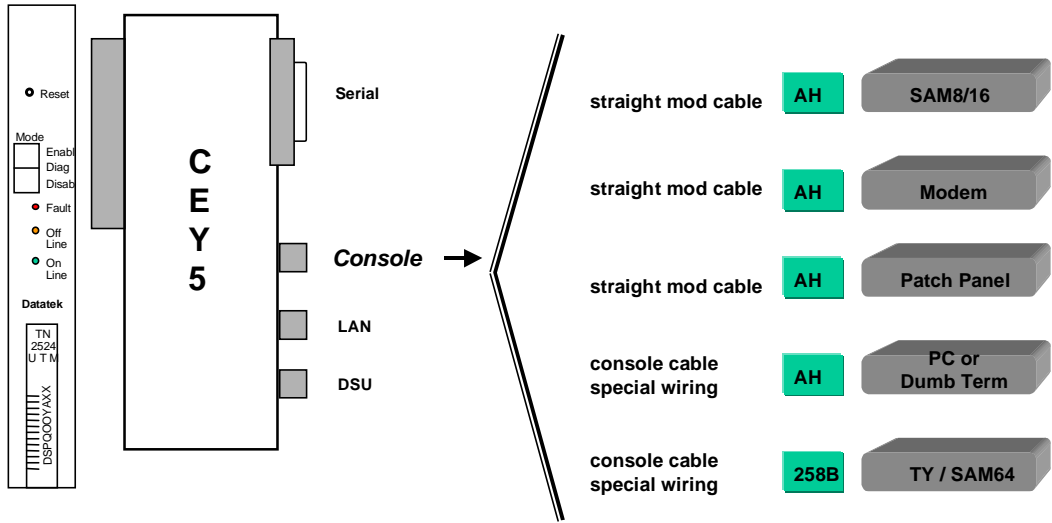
Reset

Mode
Enabl
Diag
Disab

Fault

Off Line

On Line

Datatek

TN
2524
U T M

DSPQOOYAXX

C
E
Y
5

Serial

Console

LAN

DSU

straight mod cable
AH
SAM8/16

straight mod cable
AH
Modem

straight mod cable
AH
Patch Panel

console cable special wiring
AH
PC or Dumb Term

console cable special wiring
258B
TY / SAM64